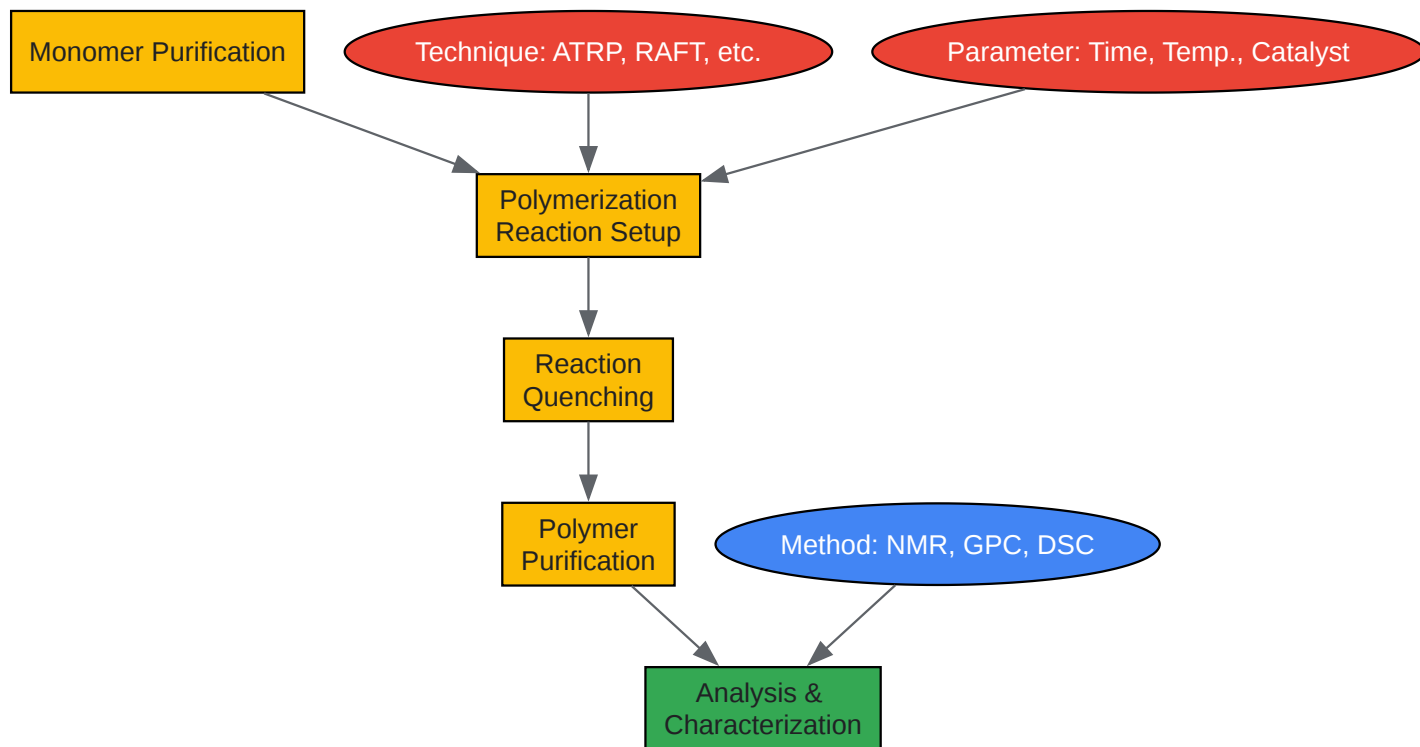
Monomer Purification

Technique: ATRP, RAFT, etc.

Parameter: Time, Temp., Catalyst

Polymerization Reaction Setup

Reaction Quenching

Polymer Purification

Method: NMR, GPC, DSC

Analysis & Characterization